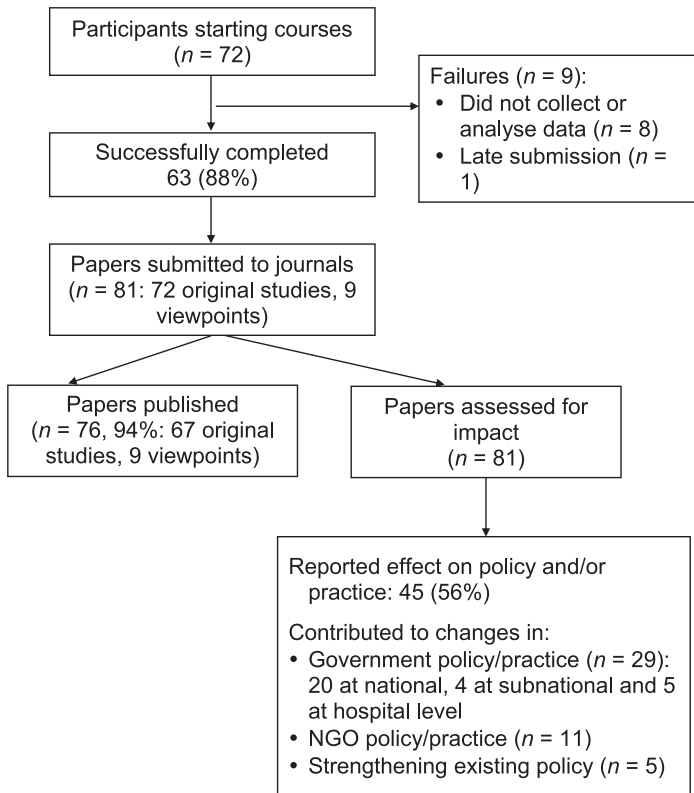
Participants starting courses ($n$ = 72)

Failures ($n$ = 9):
• Did not collect or analyse data ($n$ = 8)
• Late submission ($n$ = 1)

Successfully completed 63 (88%)

Papers submitted to journals ($n$ = 81: 72 original studies, 9 viewpoints)

Papers published ($n$ = 76, 94%: 67 original studies, 9 viewpoints)

Papers assessed for impact ($n$ = 81)

Reported effect on policy and/or practice: 45 (56%)

Contributed to changes in:
• Government policy/practice ($n$ = 29): 20 at national, 4 at subnational and 5 at hospital level
• NGO policy/practice ($n$ = 11)
• Strengthening existing policy ($n$ = 5)